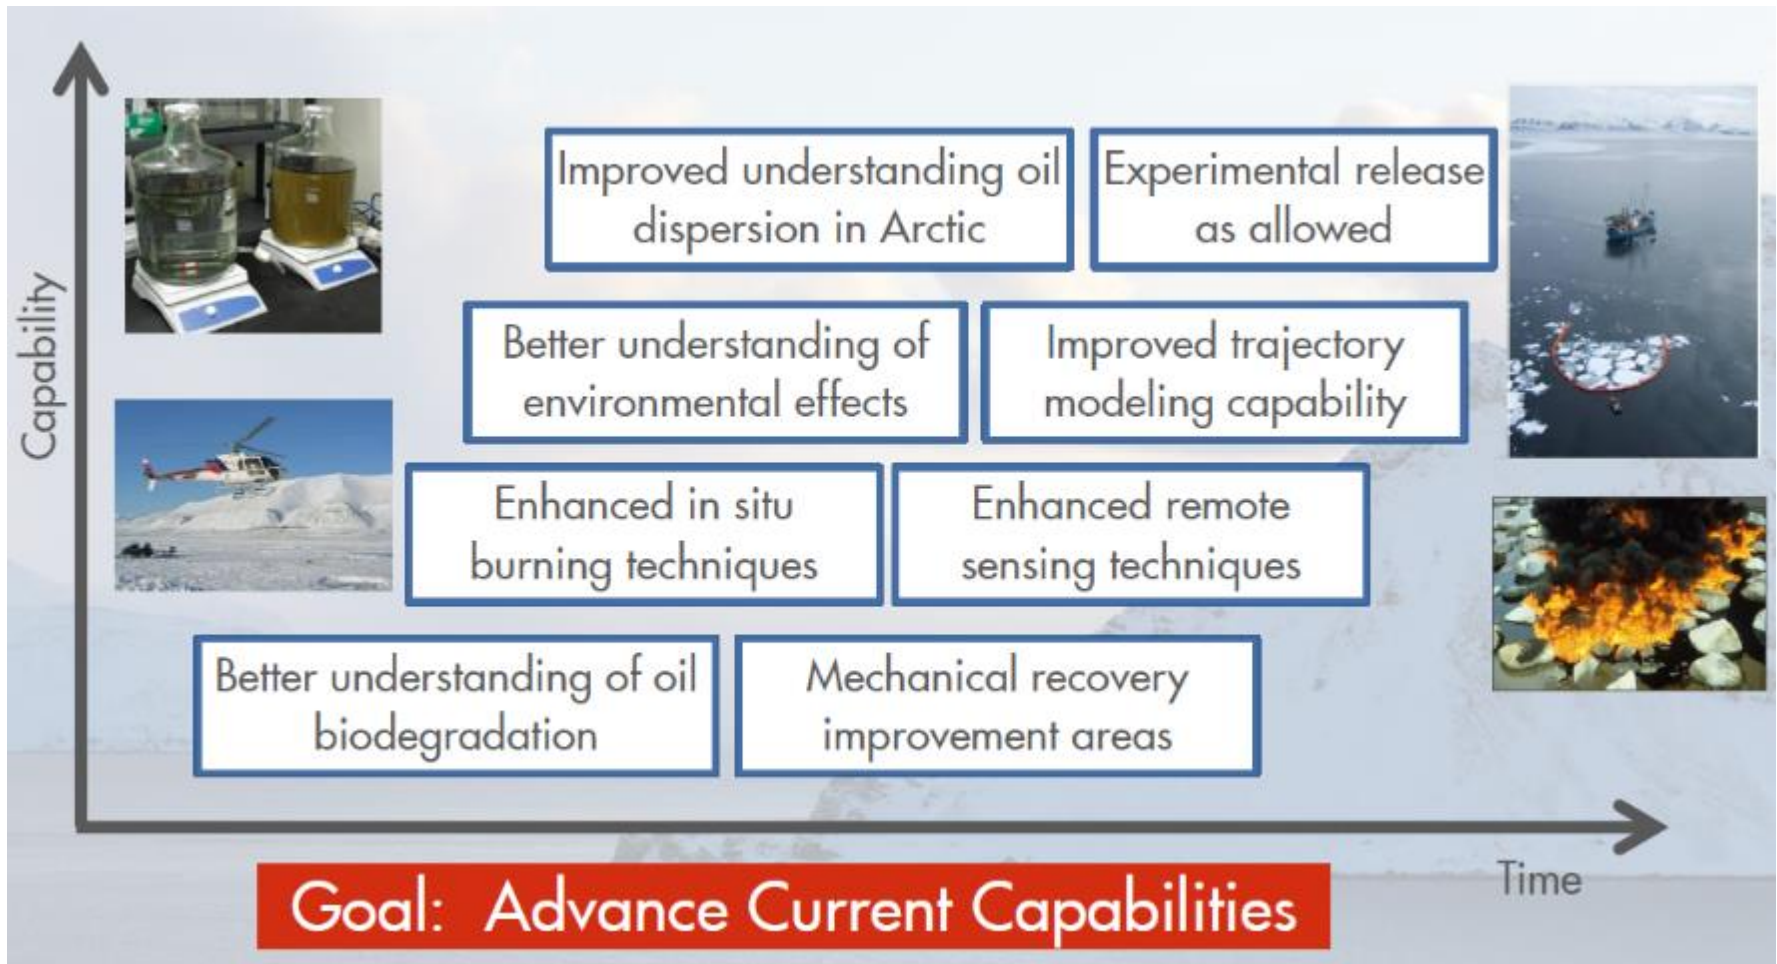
Capability

Improved understanding oil dispersion in Arctic

Experimental release as allowed

Better understanding of environmental effects

Improved trajectory modeling capability

Enhanced in situ burning techniques

Enhanced remote sensing techniques

Better understanding of oil biodegradation

Mechanical recovery improvement areas

Time

Goal: Advance Current Capabilities